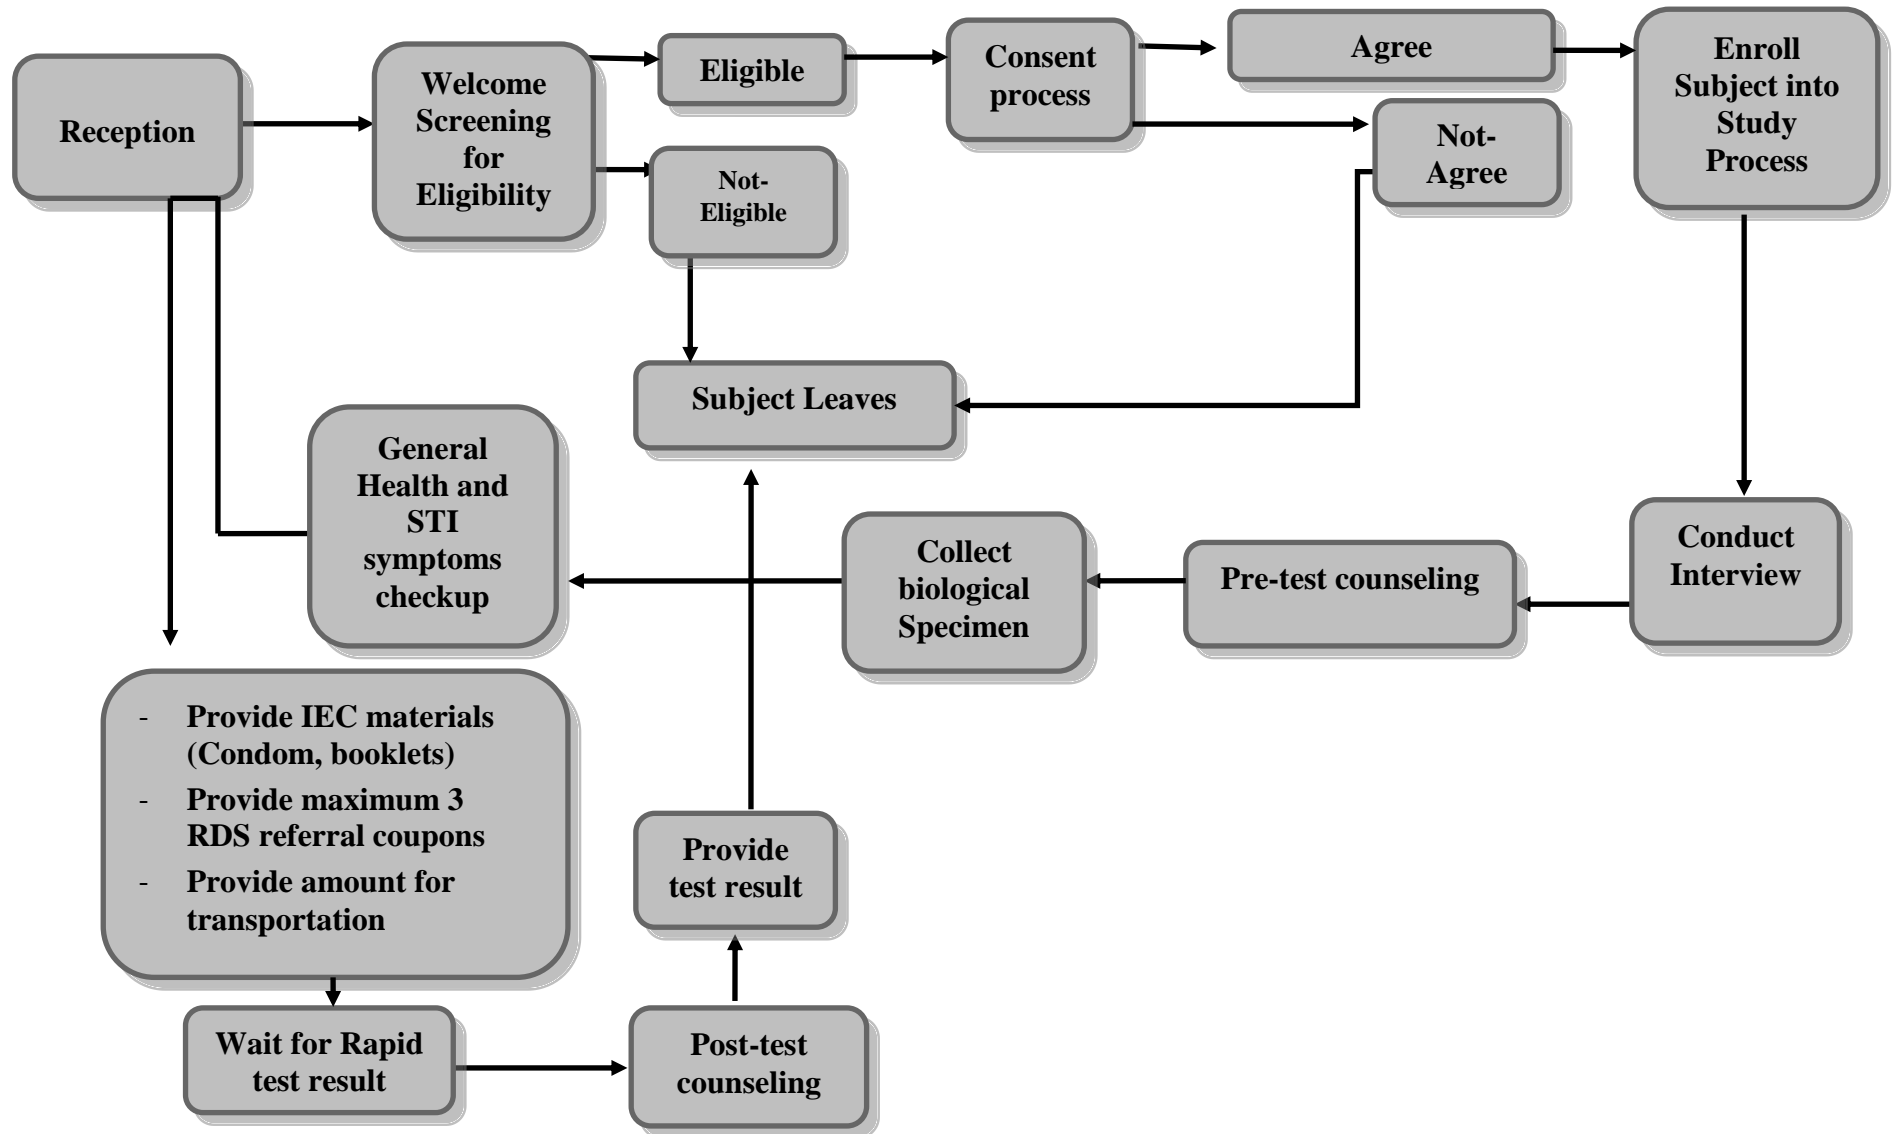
Reception

Welcome Screening for Eligibility

Eligible

Not-Eligible

Consent process

Agree

Not-Agree

Enroll Subject into Study Process

Subject Leaves

General Health and STI symptoms checkup

Collect biological Specimen

Pre-test counseling

Conduct Interview

- Provide IEC materials (Condom, booklets)
- Provide maximum 3 RDS referral coupons
- Provide amount for transportation

Provide test result

Wait for Rapid test result

Post-test counseling